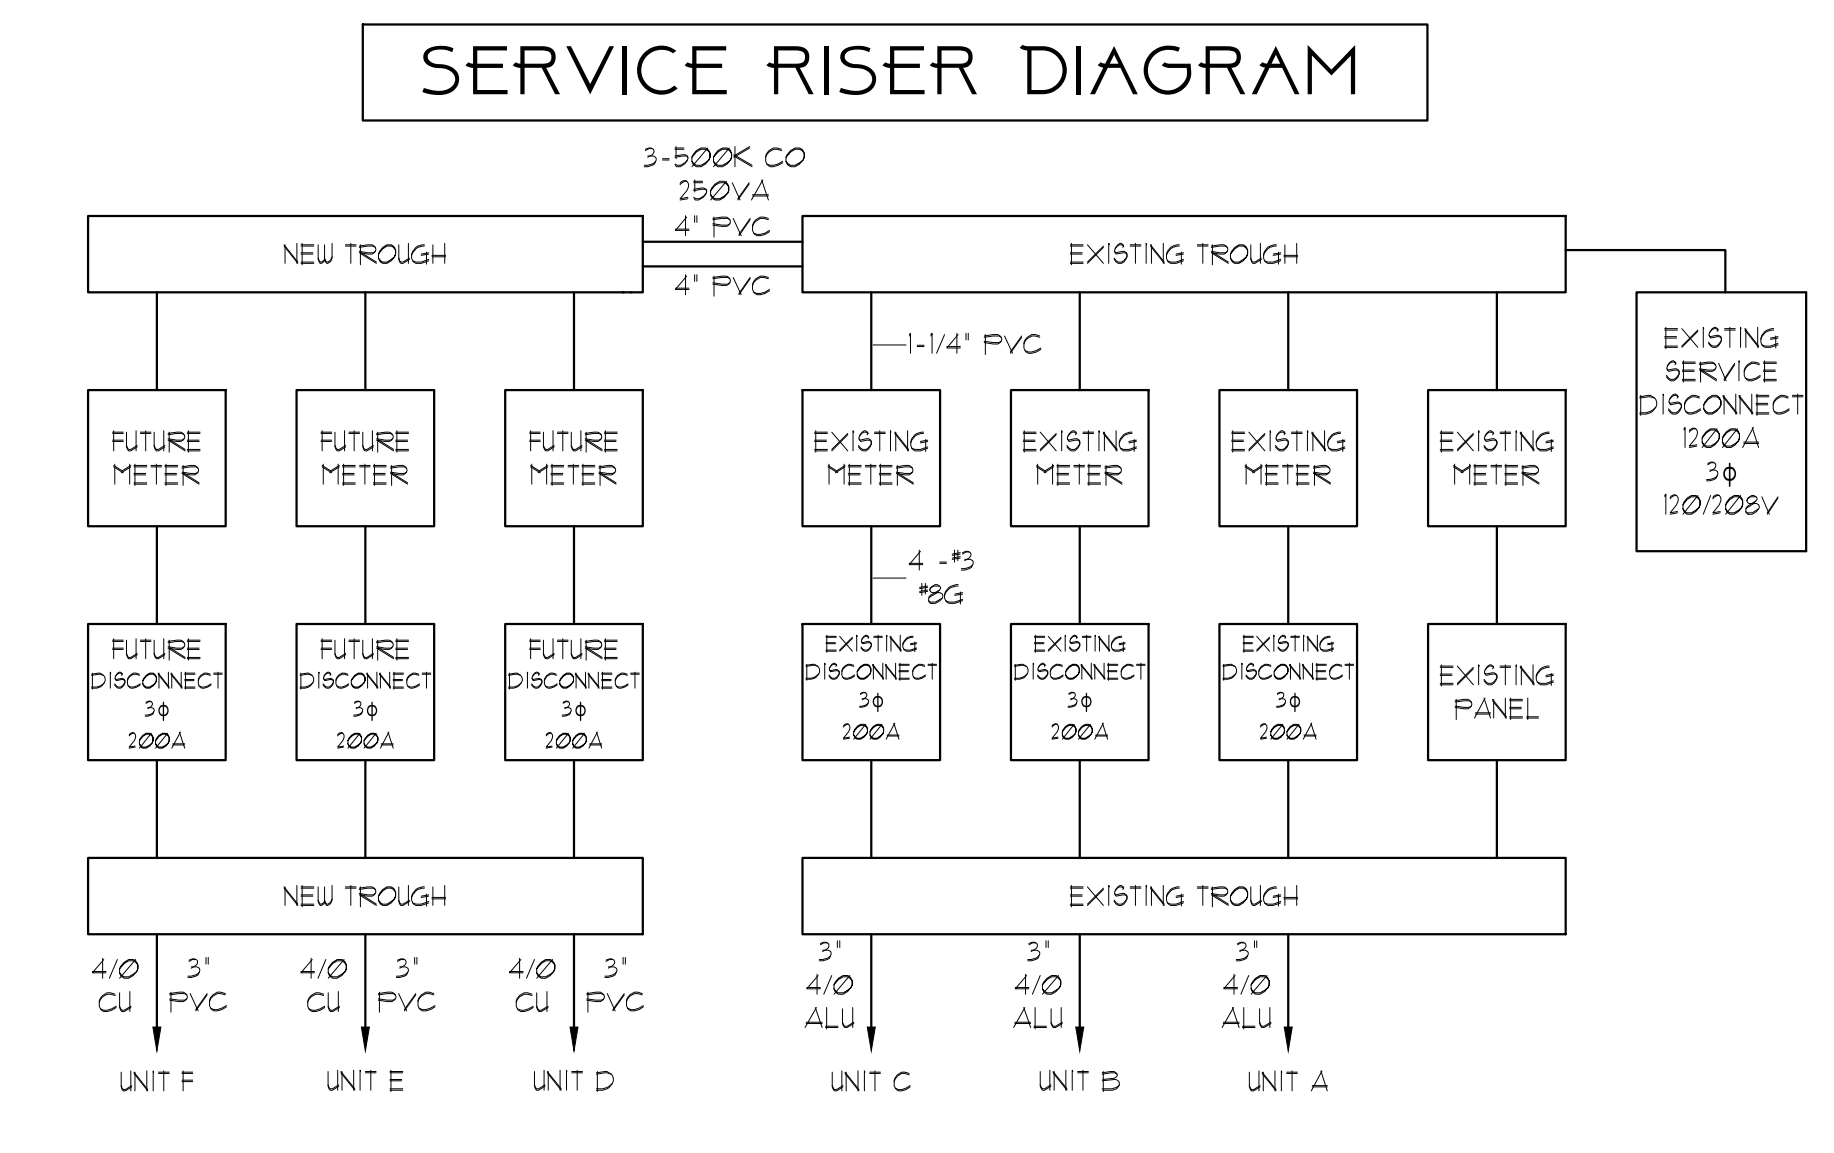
SERVICE RISER DIAGRAM

3-500K CO
250VA
4" PVC

NEW TROUGH

EXISTING TROUGH

4" PVC

1-1/4" PVC

EXISTING SERVICE DISCONNECT
1200A
3$\phi$
120/208V

FUTURE METER

FUTURE METER

FUTURE METER

EXISTING METER

EXISTING METER

EXISTING METER

EXISTING METER

4 -#3
#8G

FUTURE DISCONNECT
3$\phi$
200A

FUTURE DISCONNECT
3$\phi$
200A

FUTURE DISCONNECT
3$\phi$
200A

EXISTING DISCONNECT
3$\phi$
200A

EXISTING DISCONNECT
3$\phi$
200A

EXISTING DISCONNECT
3$\phi$
200A

EXISTING PANEL

NEW TROUGH

EXISTING TROUGH

4/0 CU 3" PVC

4/0 CU 3" PVC

4/0 CU 3" PVC

3" 4/0 ALU

3" 4/0 ALU

3" 4/0 ALU

UNIT F

UNIT E

UNIT D

UNIT C

UNIT B

UNIT A